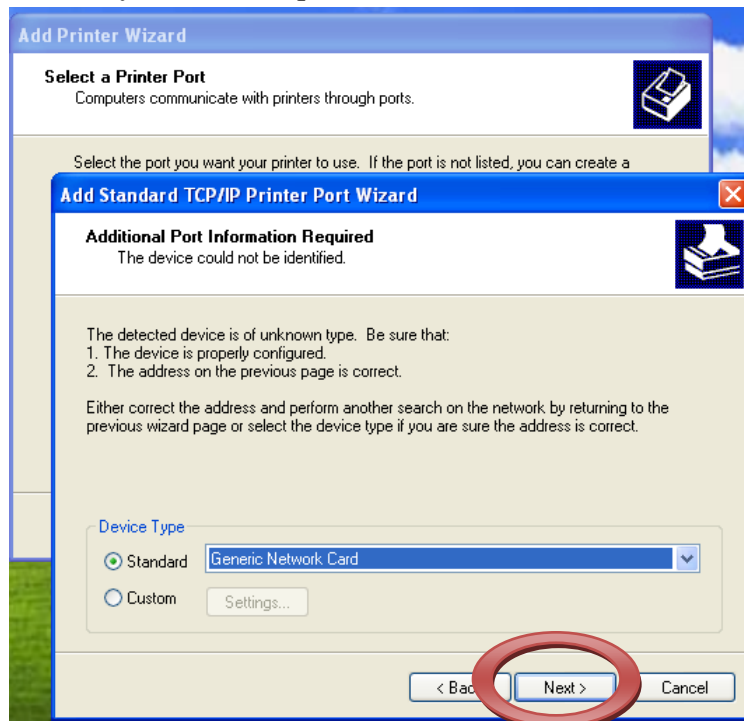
Add Printer Wizard

Select a Printer Port
Computers communicate with printers through ports.

Select the port you want your printer to use. If the port is not listed, you can create a

Add Standard TCP/IP Printer Port Wizard

Additional Port Information Required
The device could not be identified.

The detected device is of unknown type. Be sure that:
1. The device is properly configured.
2. The address on the previous page is correct.

Either correct the address and perform another search on the network by returning to the previous wizard page or select the device type if you are sure the address is correct.

Device Type
Standard Generic Network Card
Custom Settings...

< Bac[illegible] Next > Cancel